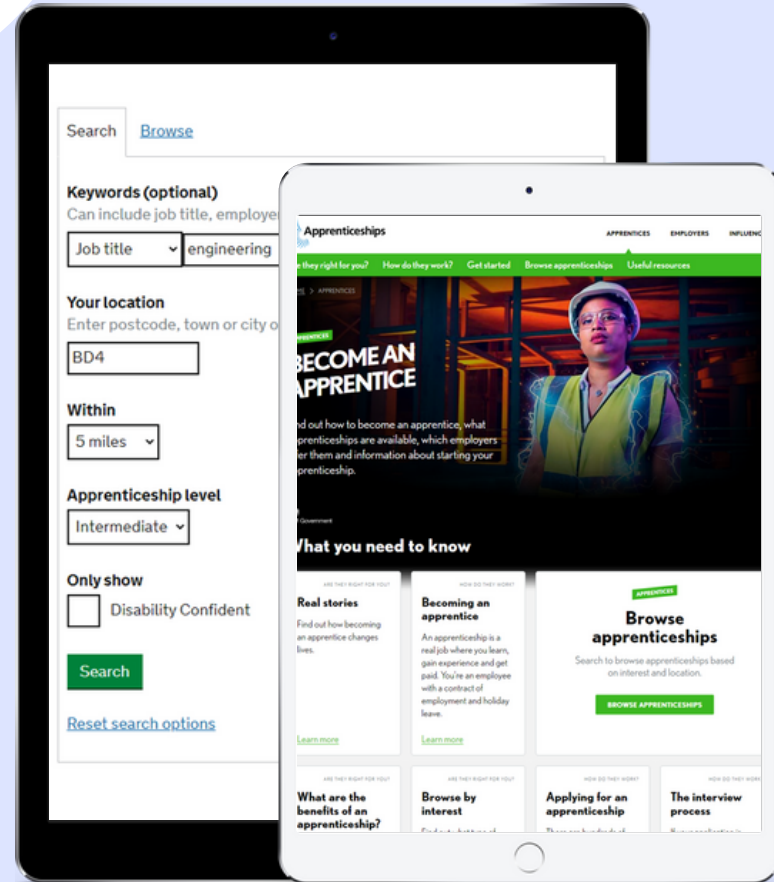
Search Browse

Keywords (optional)
Can include job title, employer

Job title engineering

Your location
Enter postcode, town or city o

BD4

Within
5 miles

Apprenticeship level
Intermediate

Only show
Disability Confident

Search

Reset search options

Apprenticeships

APPRENTICES EMPLOYERS INFLUENC

e they right for you? How do they work? Get started Browse apprenticeships Useful resources

ME > APPRENTICES

APPRENTICES

BECOME AN APPRENTICE

nd out how to become an apprentice, what apprenticeships are available, which employers er them and information about starting your apprenticeship.

Government

What you need to know

ARE THEY RIGHT FOR YOU?
Real stories
Find out how becoming an apprentice changes lives.
Learn more

HOW DO THEY WORK?
Becoming an apprentice
An apprenticeship is a real job where you learn, gain experience and get paid. You're an employee with a contract of employment and holiday leave.
Learn more

APPRENTICES
Browse apprenticeships
Search to browse apprenticeships based on interest and location.
BROWSE APPRENTICESHIPS

ARE THEY RIGHT FOR YOU?
What are the benefits of an apprenticeship?

ARE THEY RIGHT FOR YOU?
Browse by interest
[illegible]

HOW DO THEY WORK?
Applying for an apprenticeship
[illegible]

HOW DO THEY WORK?
The interview process
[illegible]